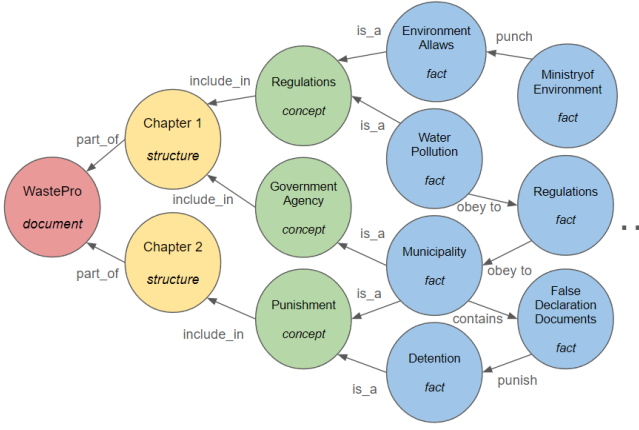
WastePro
document

part_of

part_of

Chapter 1
structure

Chapter 2
structure

include_in

include_in

include_in

Regulations
concept

Government Agency
concept

Punishment
concept

is_a

is_a

is_a

is_a

is_a

Environment Allaws
fact

punch

Ministryof Environment
fact

Water Pollution
fact

obey to

Regulations
fact

Municipality
fact

obey to

contains

False Declaration Documents
fact

Detention
fact

punish

...